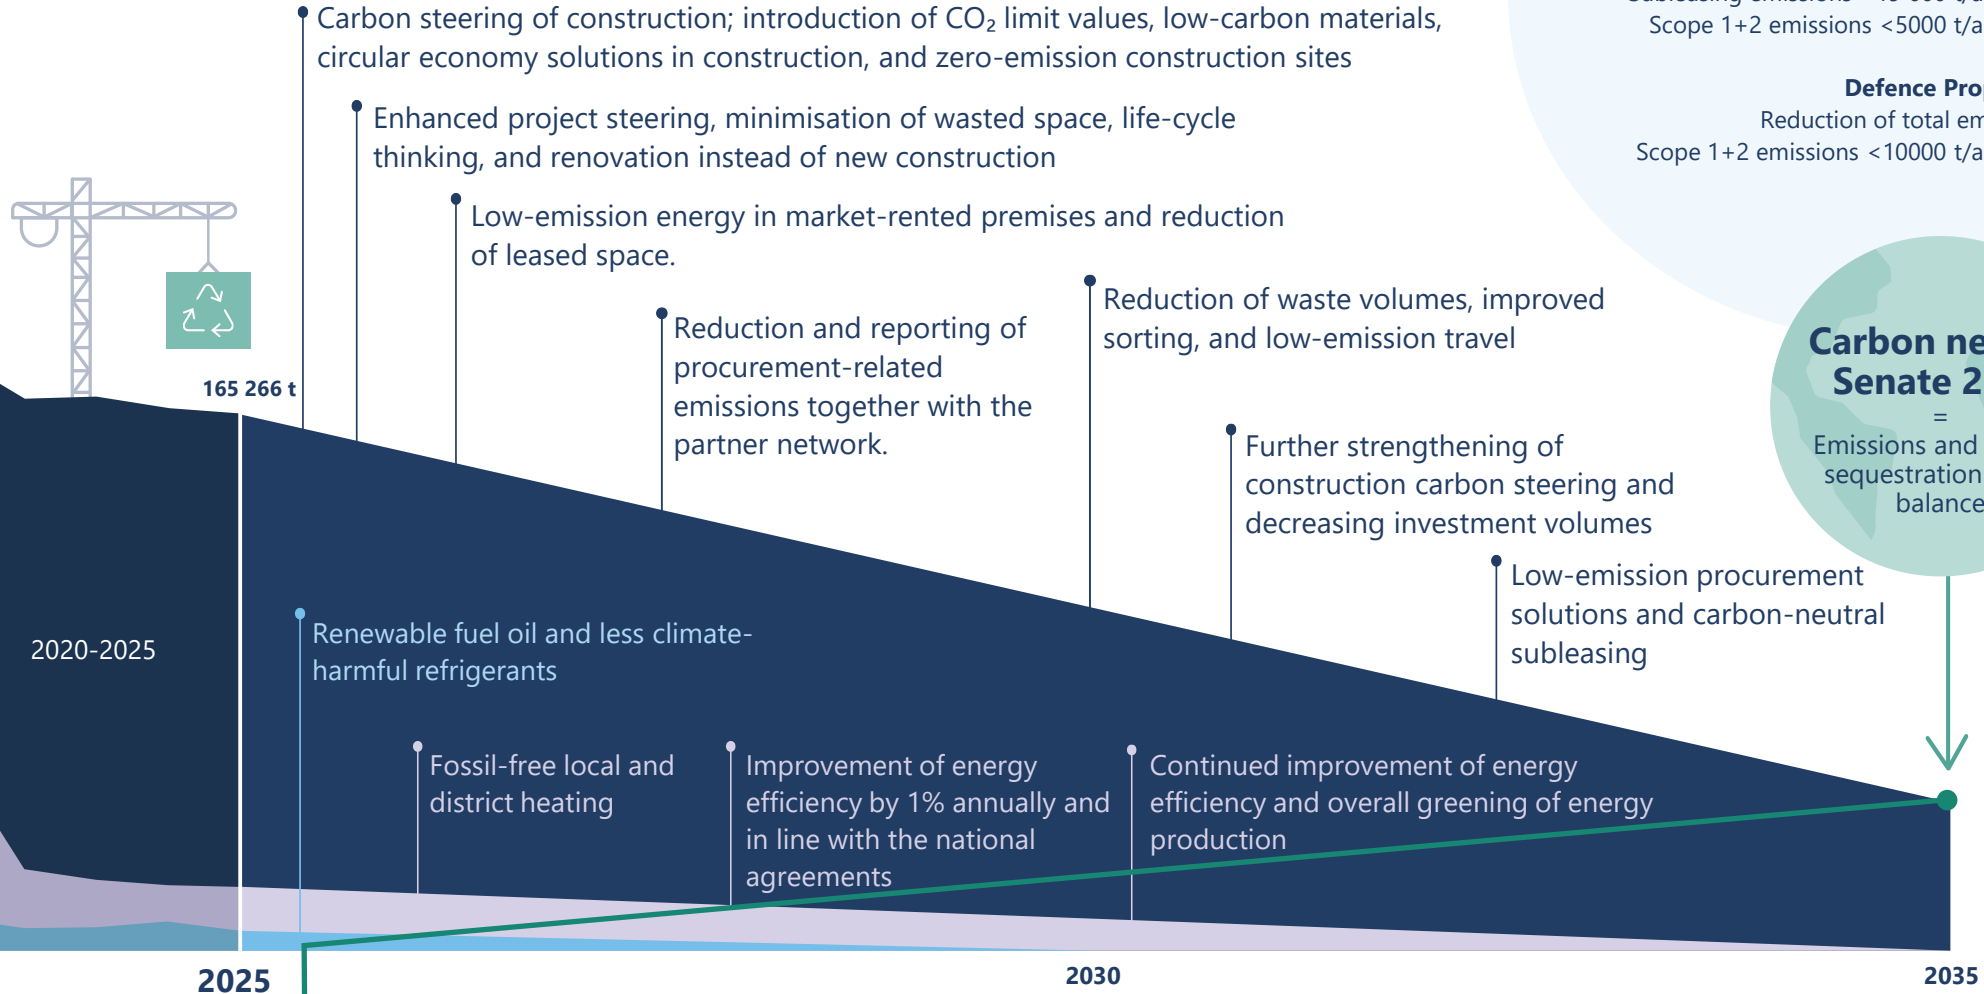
Carbon steering of construction; introduction of $CO_2$ limit values, low-carbon materials, circular economy solutions in construction, and zero-emission construction sites

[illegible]
Scope 1+2 emissions <5000 t/a

Defence Pro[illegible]
Reduction of total em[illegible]
Scope 1+2 emissions <10000 t/a

Enhanced project steering, minimisation of wasted space, life-cycle thinking, and renovation instead of new construction

Low-emission energy in market-rented premises and reduction of leased space.

Reduction and reporting of procurement-related emissions together with the partner network.

Reduction of waste volumes, improved sorting, and low-emission travel

Carbon ne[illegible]
Senate 2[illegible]
=
Emissions and sequestration balance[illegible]

165 266 t

Further strengthening of construction carbon steering and decreasing investment volumes

Low-emission procurement solutions and carbon-neutral subleasing

2020-2025

Renewable fuel oil and less climate-harmful refrigerants

Fossil-free local and district heating

Improvement of energy efficiency by 1% annually and in line with the national agreements

Continued improvement of energy efficiency and overall greening of energy production

2025

2030

2035